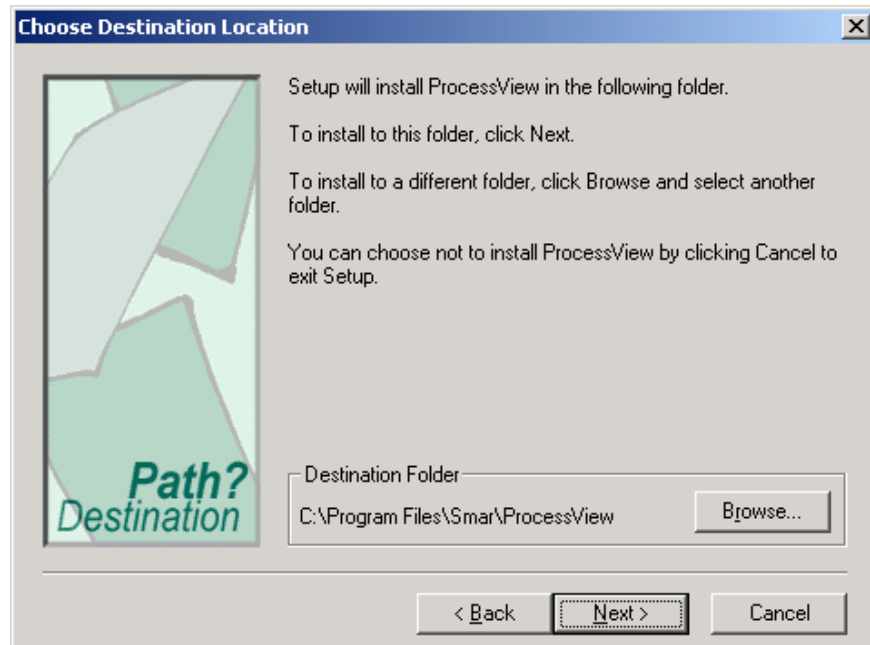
Choose Destination Location

×

Path?
Destination

Setup will install ProcessView in the following folder.

To install to this folder, click Next.

To install to a different folder, click Browse and select another folder.

You can choose not to install ProcessView by clicking Cancel to exit Setup.

Destination Folder

C:\Program Files\Smar\ProcessView

Browse...

< Back

Next >

Cancel